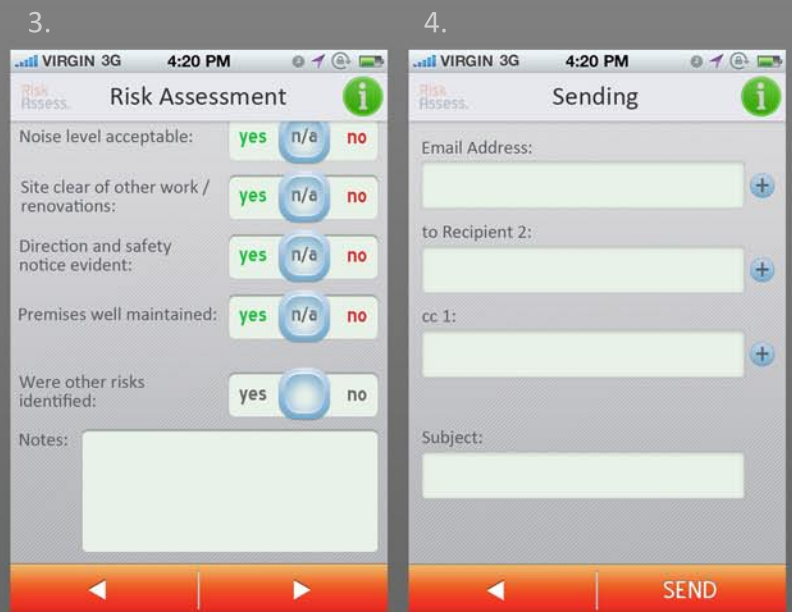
3.

VIRGIN 3G 4:20 PM

Risk Assess.

Risk Assessment

i

Noise level acceptable: yes n/a no

Site clear of other work / renovations: yes n/a no

Direction and safety notice evident: yes n/a no

Premises well maintained: yes n/a no

Were other risks identified: yes no

Notes:

◀ ▶

4.

VIRGIN 3G 4:20 PM

Risk Assess.

Sending

i

Email Address:

+

to Recipient 2:

+

cc 1:

+

Subject:

◀ SEND